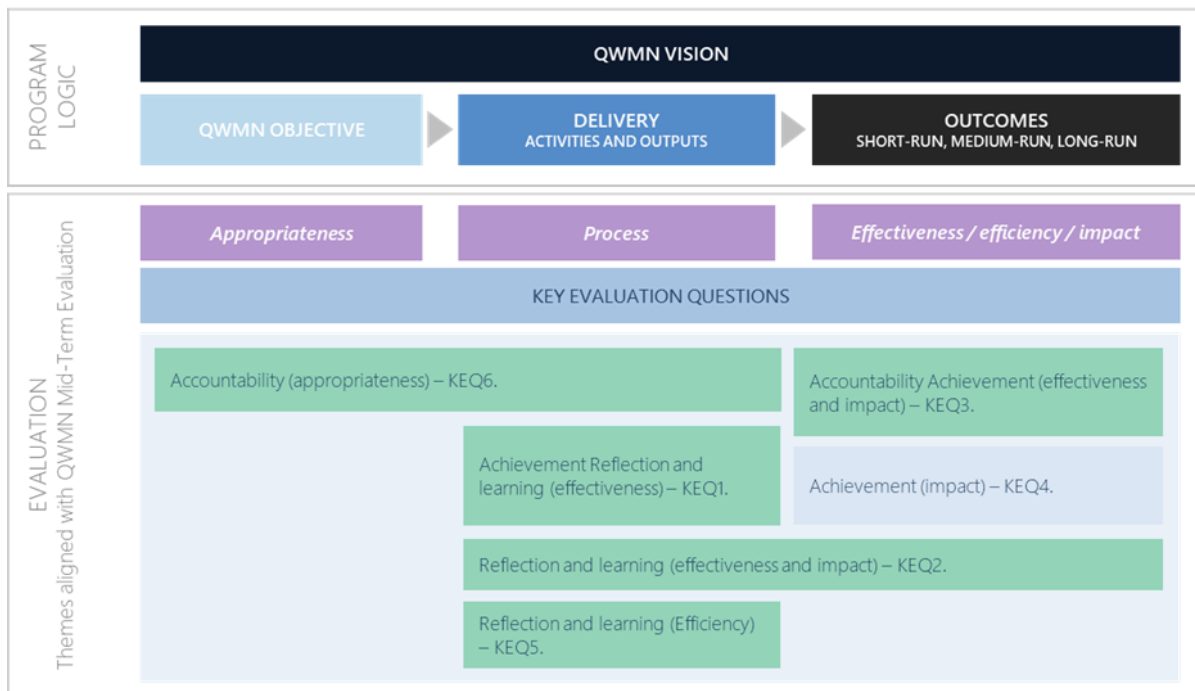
PROGRAM LOGIC

QWMN VISION

QWMN OBJECTIVE

DELIVERY
ACTIVITIES AND OUTPUTS

OUTCOMES
SHORT-RUN, MEDIUM-RUN, LONG-RUN

EVALUATION
Themes aligned with QWMN Mid-Term Evaluation

Appropriateness

Process

Effectiveness / efficiency / impact

KEY EVALUATION QUESTIONS

Accountability (appropriateness) – KEQ6.

Accountability Achievement (effectiveness and impact) – KEQ3.

Achievement Reflection and learning (effectiveness) – KEQ1.

Achievement (impact) – KEQ4.

Reflection and learning (effectiveness and impact) – KEQ2.

Reflection and learning (Efficiency) – KEQ5.